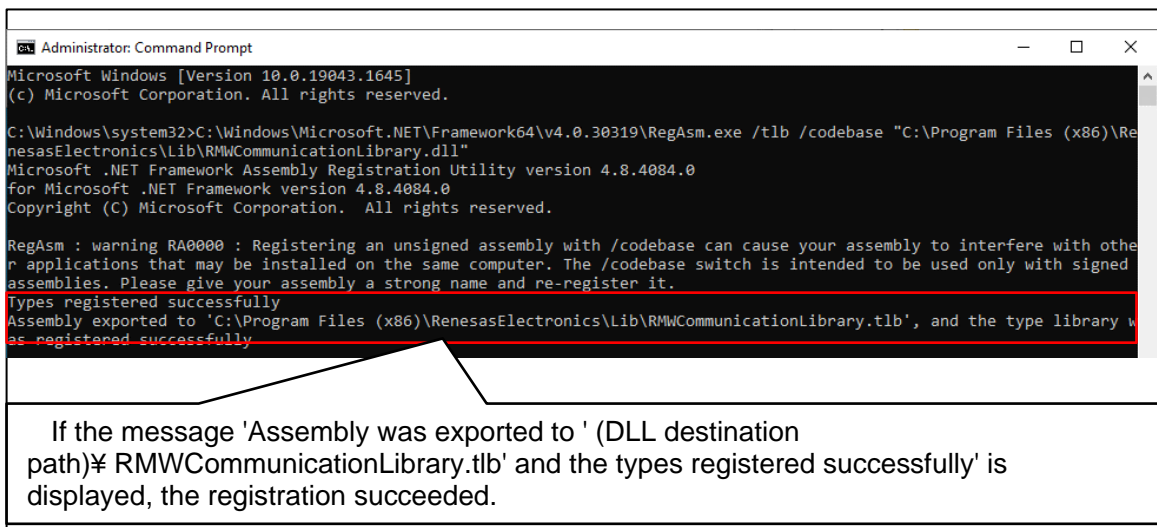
Administrator: Command Prompt

Microsoft Windows [Version 10.0.19043.1645]
(c) Microsoft Corporation. All rights reserved.

C:\Windows\system32>C:\Windows\Microsoft.NET\Framework64\v4.0.30319\RegAsm.exe /tlb /codebase "C:\Program Files (x86)\RenesasElectronics\Lib\RMWCommunicationLibrary.dll"
Microsoft .NET Framework Assembly Registration Utility version 4.8.4084.0
for Microsoft .NET Framework version 4.8.4084.0
Copyright (C) Microsoft Corporation. All rights reserved.

RegAsm : warning RA0000 : Registering an unsigned assembly with /codebase can cause your assembly to interfere with other applications that may be installed on the same computer. The /codebase switch is intended to be used only with signed assemblies. Please give your assembly a strong name and re-register it.
Types registered successfully
Assembly exported to 'C:\Program Files (x86)\RenesasElectronics\Lib\RMWCommunicationLibrary.tlb', and the type library was registered successfully

If the message 'Assembly was exported to ' (DLL destination path)¥ RMWCommunicationLibrary.tlb' and the types registered successfully' is displayed, the registration succeeded.